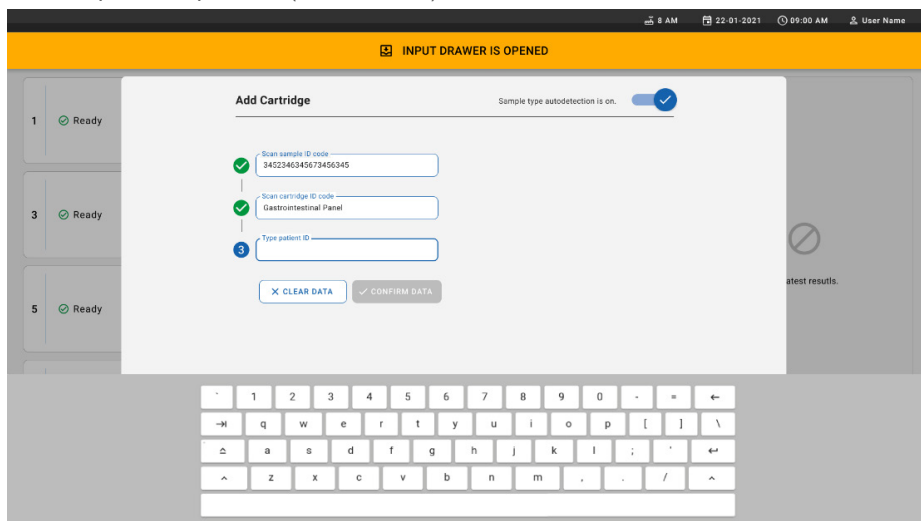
8 AM 22-01-2021 09:00 AM User Name

INPUT DRAWER IS OPENED

1 Ready

3 Ready

5 Ready

Add Cartridge

Sample type autodetection is on.

Scan sample ID code
3452346345673456345

Scan cartridge ID code
Gastrointestinal Panel

3 Type patient ID

X CLEAR DATA

✓ CONFIRM DATA

atest resutls.

` 1 2 3 4 5 6 7 8 9 0 - = ←

⇥ q w e r t y u i o p [ ] \

⇪ a s d f g h j k l ; ' ↵

^ z x c v b n m , . / ^